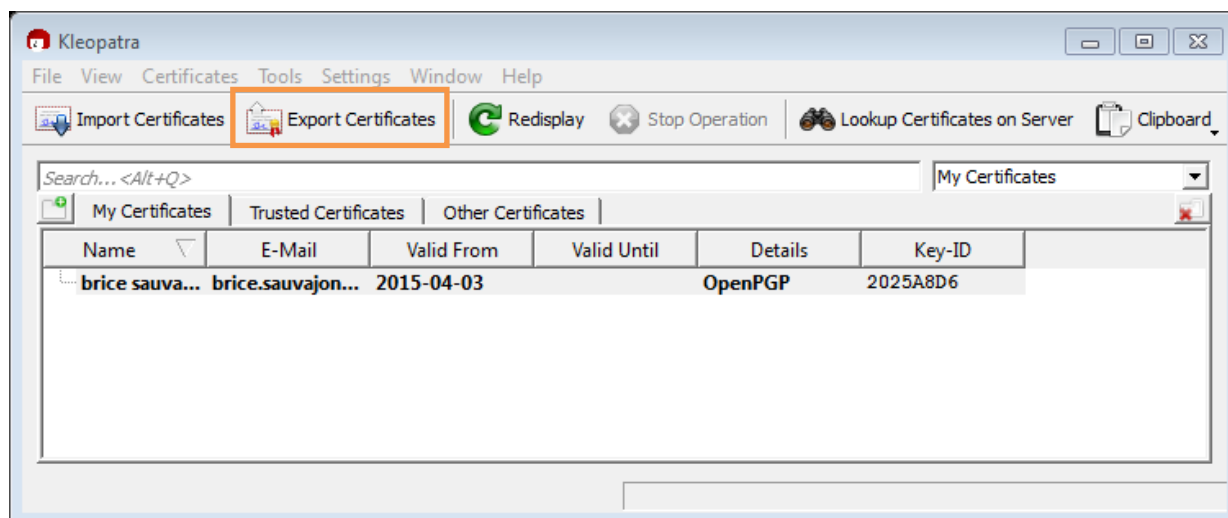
Kleopatra

File View Certificates Tools Settings Window Help

Import Certificates Export Certificates Redisplay Stop Operation Lookup Certificates on Server Clipboard

Search...<Alt+Q>

My Certificates

My Certificates | Trusted Certificates | Other Certificates

| Name | E-Mail | Valid From | Valid Until | Details | Key-ID |
|---|---|---|---|---|---|
| brice sauva... | brice.sauvajon... | 2015-04-03 | | OpenPGP | 2025A8D6 |